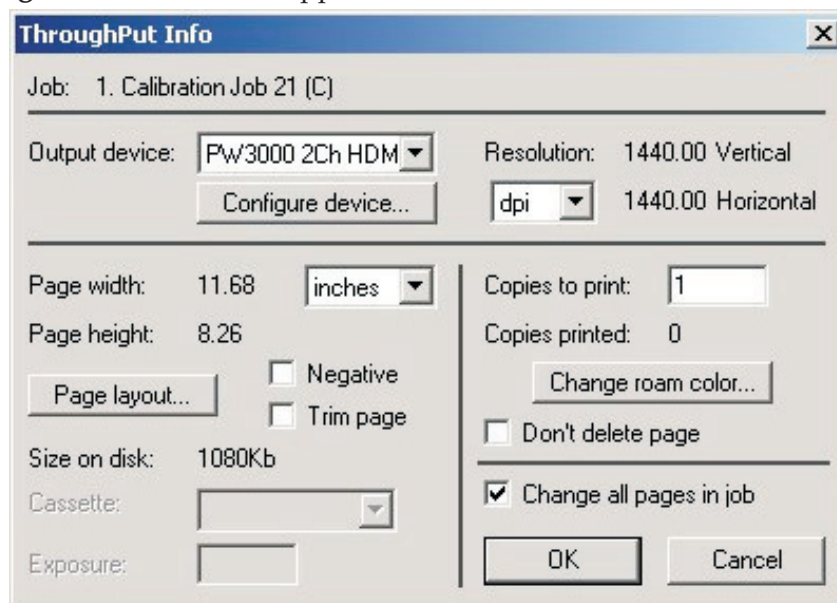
ThroughPut Info

Job: 1. Calibration Job 21 (C)

Output device: PW3000 2Ch HDM

Configure device...

Resolution: 1440.00 Vertical

dpi 1440.00 Horizontal

Page width: 11.68 inches

Page height: 8.26

Page layout...

Negative

Trim page

Size on disk: 1080Kb

Cassette:

Exposure:

Copies to print: 1

Copies printed: 0

Change roam color...

Don't delete page

Change all pages in job

OK

Cancel